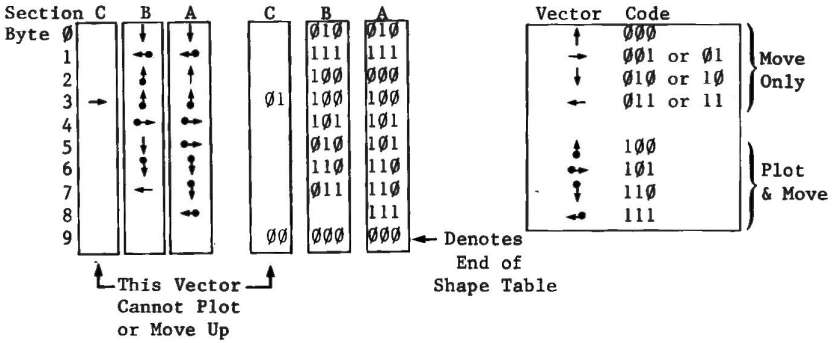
| Section Byte | C | B | A |
|---|---|---|---|
| Ø | | | |
| 1 | | | |
| 2 | | | |
| 3 | | | |
| 4 | | | |
| 5 | | | |
| 6 | | | |
| 7 | | | |
| 8 | | | |
| 9 | | | |

| C | B | A |
|---|---|---|
| | Ø1Ø | Ø1Ø |
| | 111 | 111 |
| | 1ØØ | ØØØ |
| Ø1 | 1ØØ | 1ØØ |
| | 1Ø1 | 1Ø1 |
| | Ø1Ø | 1Ø1 |
| | 11Ø | 11Ø |
| | Ø11 | 11Ø |
| | | 111 |
| ØØ | ØØØ | ØØØ |

← Denotes End of Shape Table

This Vector Cannot Plot or Move Up

| Vector | Code | |
|---|---|---|
| | ØØØ | Move Only |
| | ØØ1 or Ø1 | |
| | Ø1Ø or 1Ø | |
| | Ø11 or 11 | |
| | 1ØØ | Plot & Move |
| | 1Ø1 | |
| | 11Ø | |
| | 111 | |